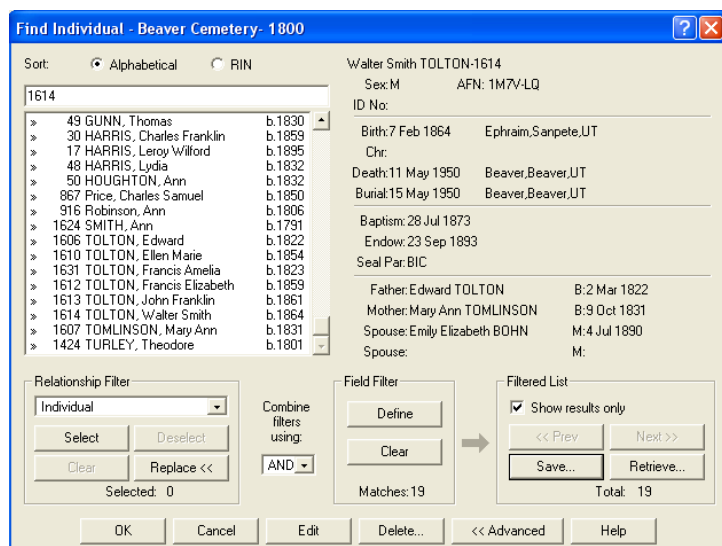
Find Individual - Beaver Cemetery- 1800

Sort: Alphabetical RIN

1614

| | | |
|---|---|---|
| » | 49 GUNN, Thomas | b.1830 |
| » | 30 HARRIS, Charles Franklin | b.1859 |
| » | 17 HARRIS, Leroy Wilford | b.1895 |
| » | 48 HARRIS, Lydia | b.1832 |
| » | 50 HOUGHTON, Ann | b.1832 |
| » | 867 Price, Charles Samuel | b.1850 |
| » | 916 Robinson, Ann | b.1806 |
| » | 1624 SMITH, Ann | b.1791 |
| » | 1606 TOLTON, Edward | b.1822 |
| » | 1610 TOLTON, Ellen Marie | b.1854 |
| » | 1631 TOLTON, Francis Amelia | b.1823 |
| » | 1612 TOLTON, Francis Elizabeth | b.1859 |
| » | 1613 TOLTON, John Franklin | b.1861 |
| » | 1614 TOLTON, Walter Smith | b.1864 |
| » | 1607 TOMLINSON, Mary Ann | b.1831 |
| » | 1424 TURLEY, Theodore | b.1801 |

Walter Smith TOLTON-1614
Sex:M AFN: 1M7V-LQ
ID No:

Birth:7 Feb 1864 Ephraim,Sanpete,UT
Chr:
Death:11 May 1950 Beaver,Beaver,UT
Burial:15 May 1950 Beaver,Beaver,UT

Baptism:28 Jul 1873
Endow:23 Sep 1893
Seal Par:BIC

Father:Edward TOLTON B:2 Mar 1822
Mother:Mary Ann TOMLINSON B:9 Oct 1831
Spouse:Emily Elizabeth BOHN M:4 Jul 1890
Spouse: M:

Relationship Filter
Individual
Select Deselect
Clear Replace <<
Selected: 0

Combine filters using:
AND

Field Filter
Define
Clear
Matches:19

Filtered List
Show results only
<< Prev Next >>
Save... Retrieve...
Total: 19

OK Cancel Edit Delete... << Advanced Help